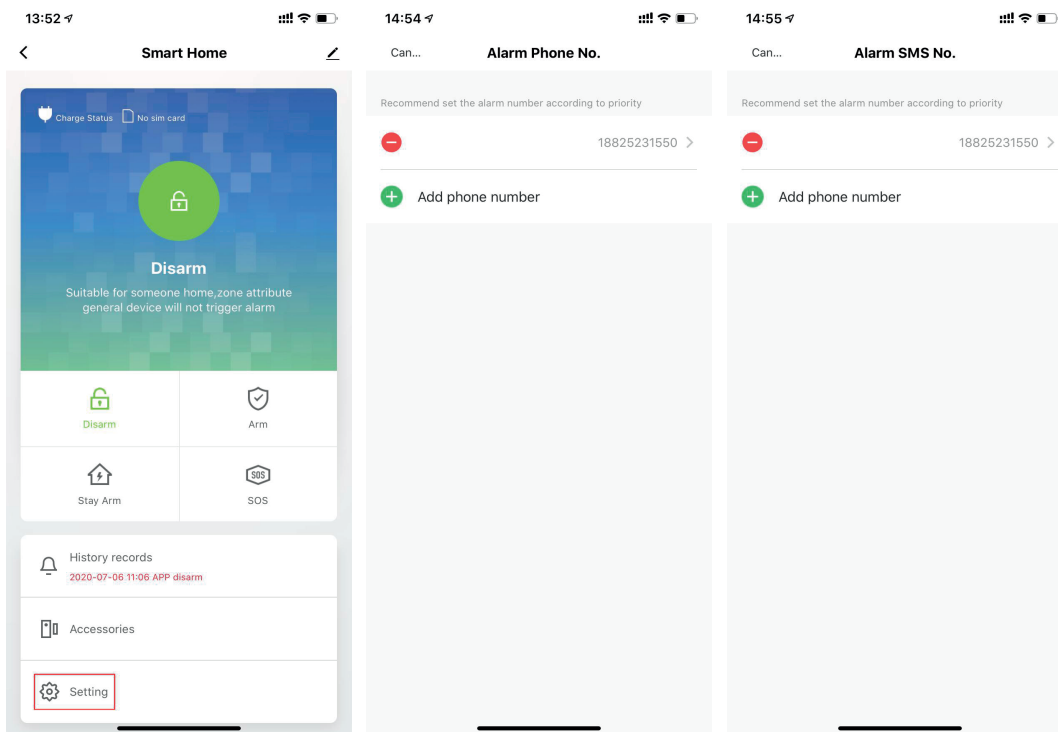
13:52

Smart Home

Charge Status No sim card

Disarm

Suitable for someone home,zone attribute general device will not trigger alarm

Disarm

Arm

Stay Arm

SOS

SOS

History records

2020-07-06 11:06 APP disarm

Accessories

Setting

14:54

Can...

Alarm Phone No.

Recommend set the alarm number according to priority

18825231550

Add phone number

14:55

Can...

Alarm SMS No.

Recommend set the alarm number according to priority

18825231550

Add phone number